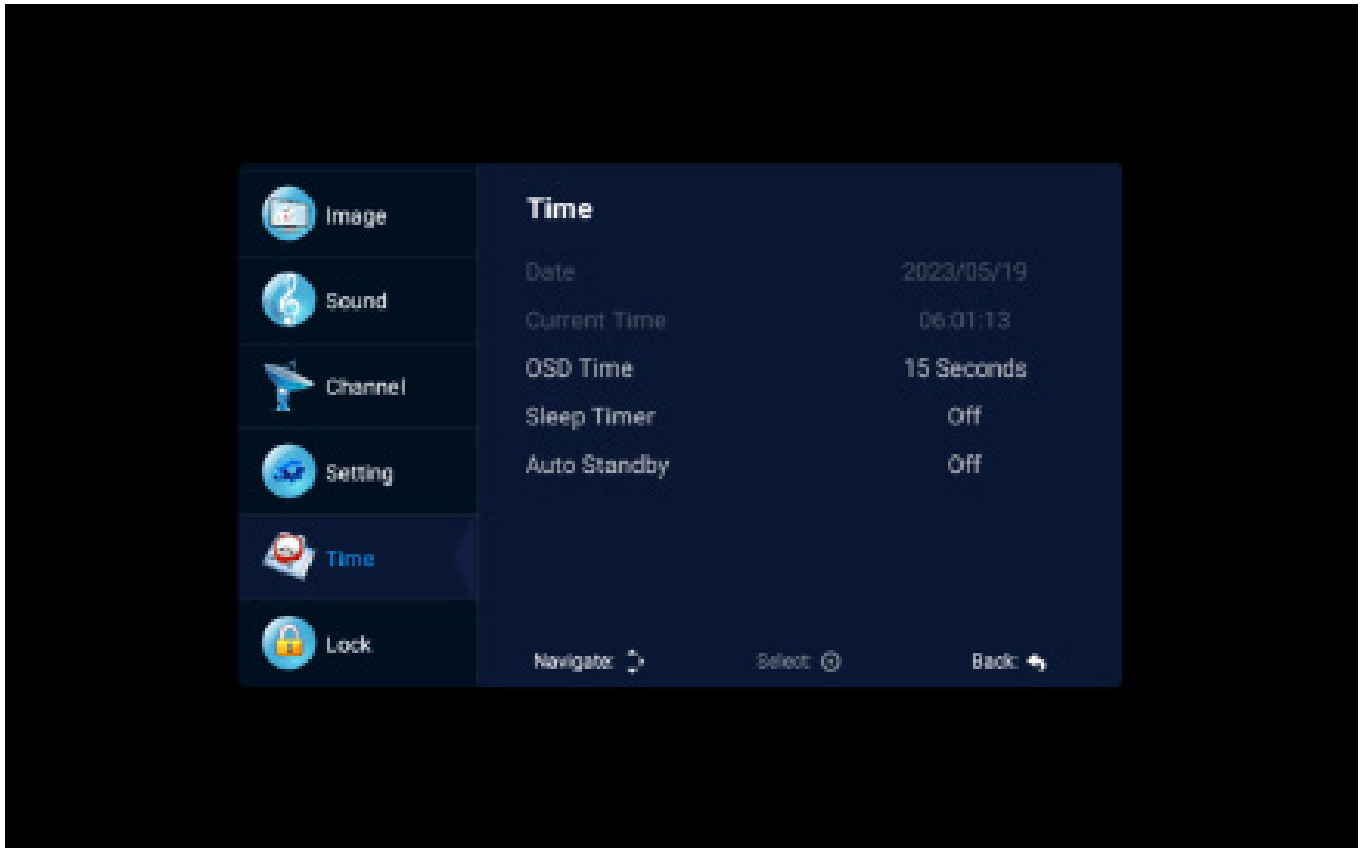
Image
Sound
Channel
Setting
Time
Lock

Time

| | |
|---|---|
| Date | 2023/05/19 |
| Current Time | 06:01:13 |
| OSD Time | 15 Seconds |
| Sleep Timer | Off |
| Auto Standby | Off |

Navigate: Select: Back: